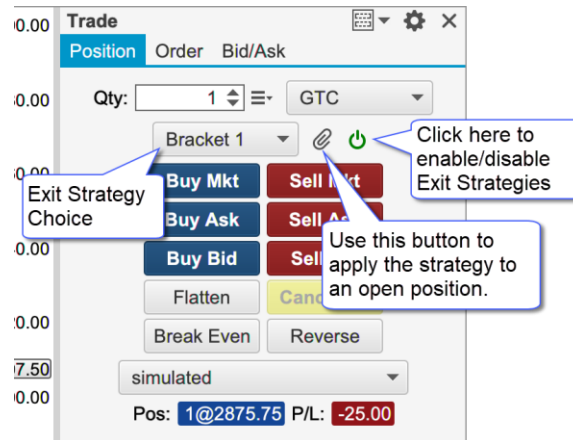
)0.00
Trade
Position Order Bid/Ask
i0.00
Qty: 1 GTC
Bracket 1
Click here to enable/disable Exit Strategies
i0.00
Exit Strategy Choice
Buy Mkt
Sell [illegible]
Buy Ask
Sell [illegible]
i0.00
Buy Bid
Sell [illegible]
Use this button to apply the strategy to an open position.
Flatten
Canc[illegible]
!0.00
Break Even
Reverse
)7.50
)0.00
simulated
Pos: 1@2875.75 P/L: -25.00